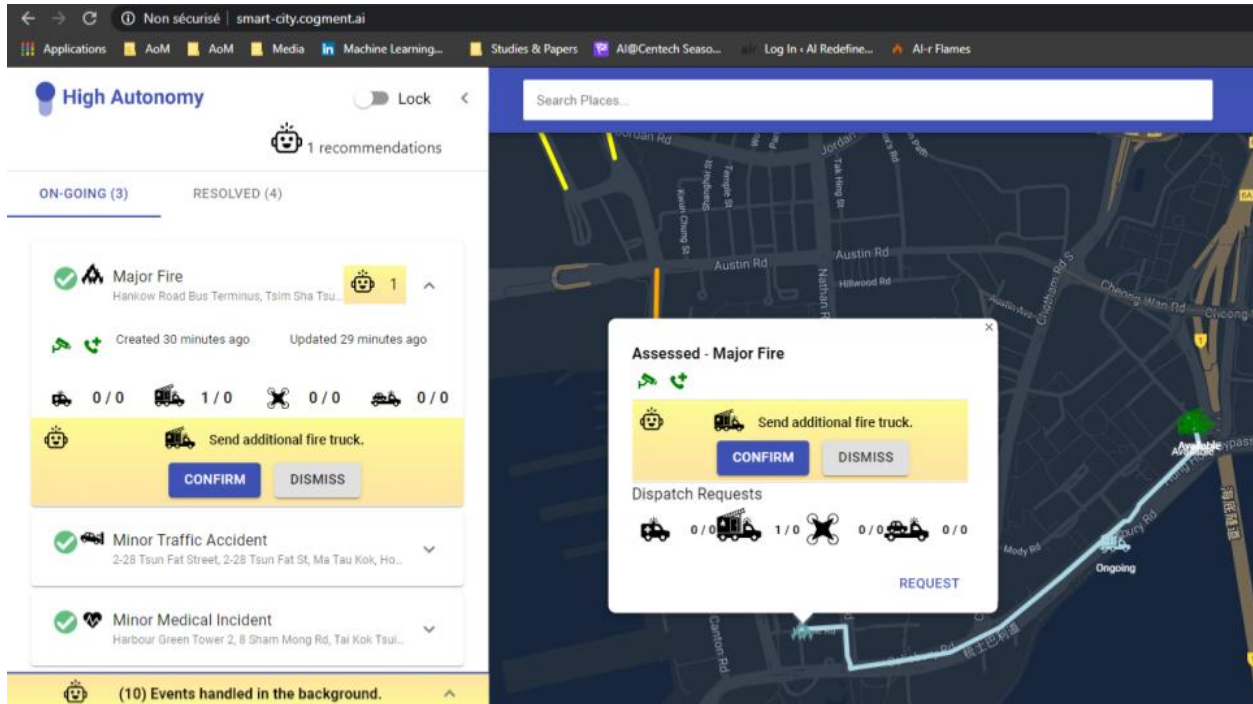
Non sécurisé | smart-city.cogment.ai

Applications AoM AoM Media Machine Learning... Studies & Papers AI@Centech Seaso... Log In ‹ AI Redefine... AI-r Flames

High Autonomy
Lock

1 recommendations

ON-GOING (3)
RESOLVED (4)

Major Fire
Hankow Road Bus Terminus, Tsim Sha Tsu...
1

Created 30 minutes ago
Updated 29 minutes ago

0 / 0
1 / 0
0 / 0
0 / 0

Send additional fire truck.

CONFIRM
DISMISS

Minor Traffic Accident
2-28 Tsun Fat Street, 2-28 Tsun Fat St, Ma Tau Kok, Ho...

Minor Medical Incident
Harbour Green Tower 2, 8 Sham Mong Rd, Tai Kok Tsui...

(10) Events handled in the background.

Search Places...

Jordan Rd
Austin Rd
Austin Rd
Hillwood Rd
Nathan Rd
Chatham Rd S
Cheong Wan Rd
Canton Rd

Assessed - Major Fire

Send additional fire truck.

CONFIRM
DISMISS

Dispatch Requests

0 / 0
1 / 0
0 / 0
0 / 0

REQUEST

Available
Ongoing